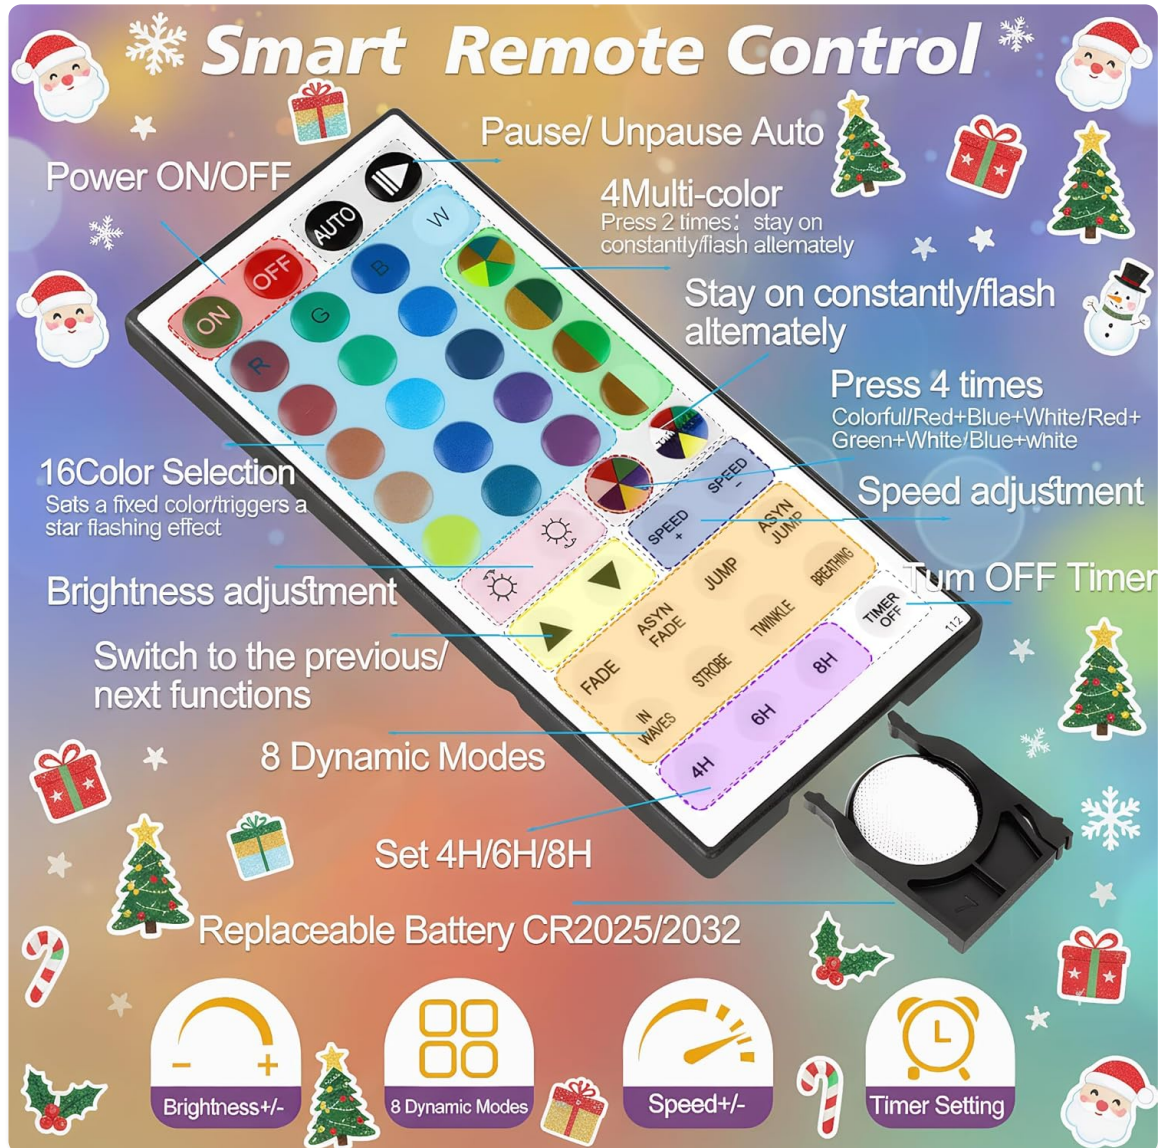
Smart Remote Control

Pause/ Unpause Auto

Power ON/OFF

4Multi-color
Press 2 times: stay on constantly/flash altemately

Stay on constantly/flash altemately

Press 4 times
Colorful/Red+Blue+White/Red+Green+White/Blue+white

16Color Selection
Sats a fixed color/triggers a star flashing effect

Speed adjustment

Brightness adjustment

Tum OFF Timer

Switch to the previous/ next functions

8 Dynamic Modes

Set 4H/6H/8H

Replaceable Battery CR2025/2032

ON OFF AUTO W R G B

SPEED + SPEED - ASYN JUMP JUMP BREATHING ASYN FADE TWINKLE FADE STROBE IN WAVES TIMER OFF 8H 6H 4H 112

Brightness+/-

8 Dynamic Modes

Speed+/-

Timer Setting